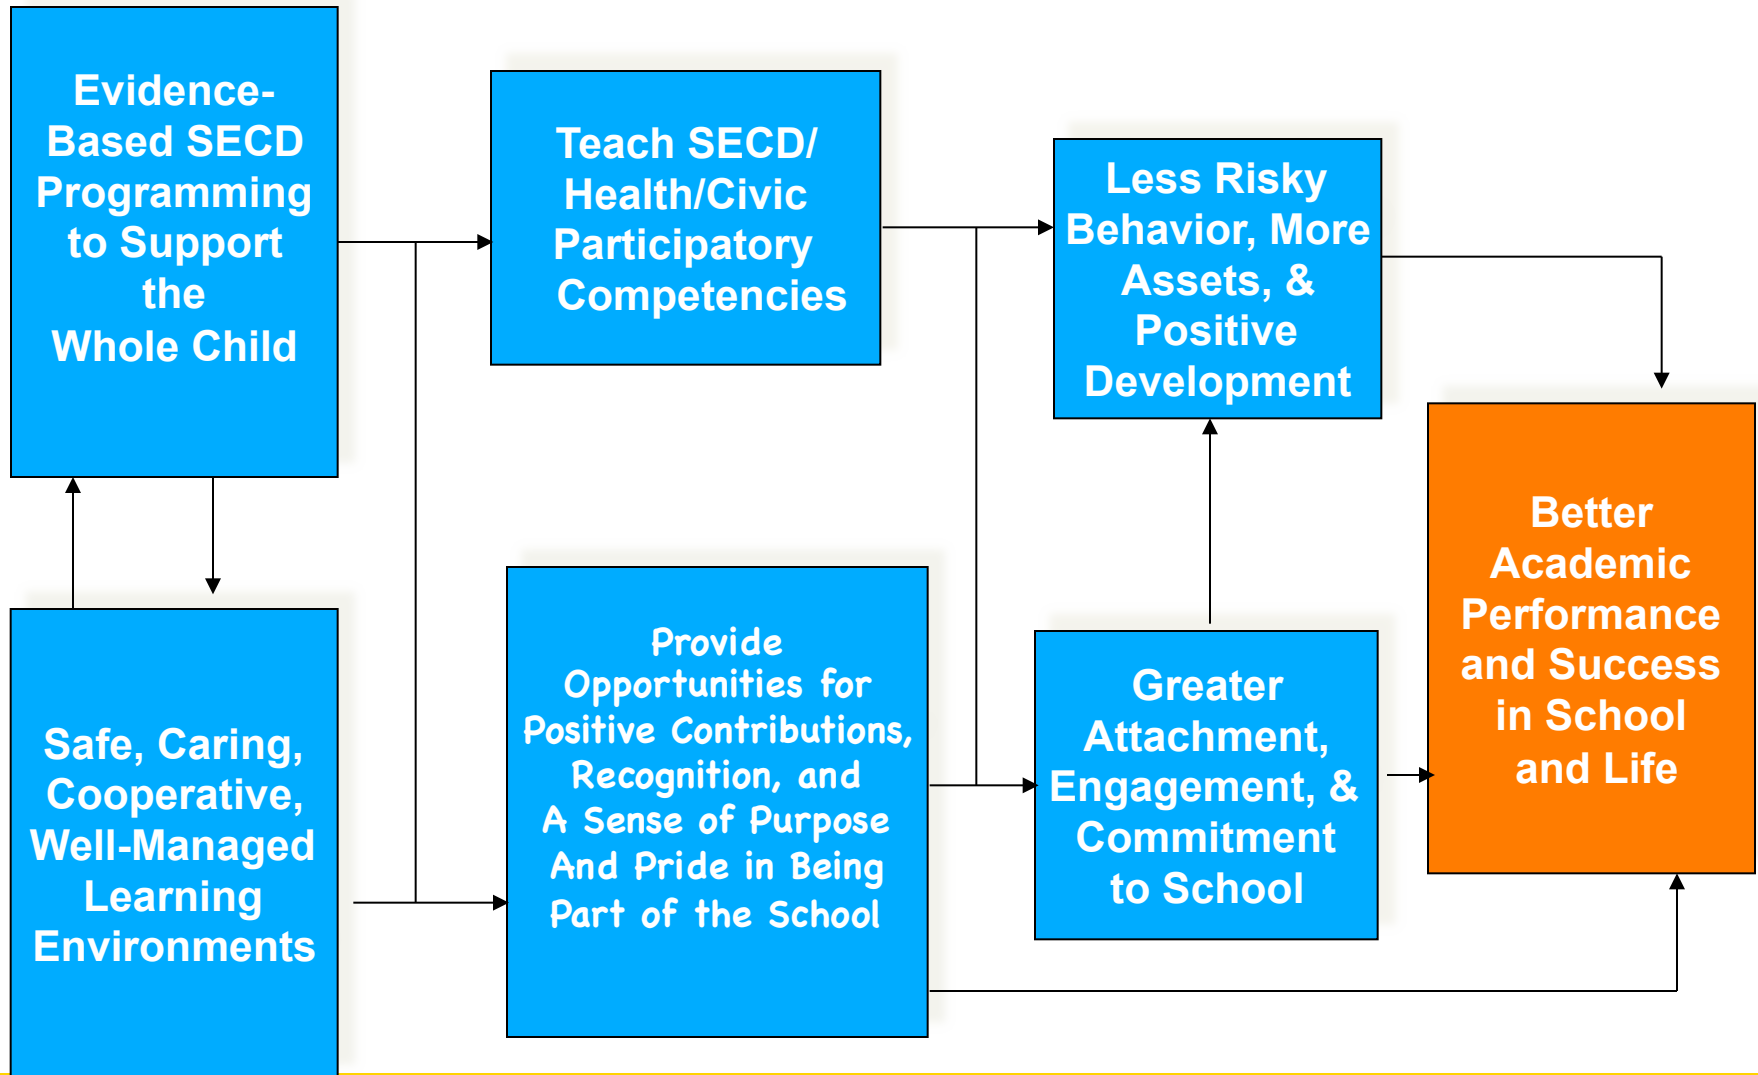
Evidence-Based SECD Programming to Support the Whole Child

Teach SECD/ Health/Civic Participatory Competencies

Less Risky Behavior, More Assets, & Positive Development

Better Academic Performance and Success in School and Life

Safe, Caring, Cooperative, Well-Managed Learning Environments

Provide Opportunities for Positive Contributions, Recognition, and A Sense of Purpose And Pride in Being Part of the School

Greater Attachment, Engagement, & Commitment to School